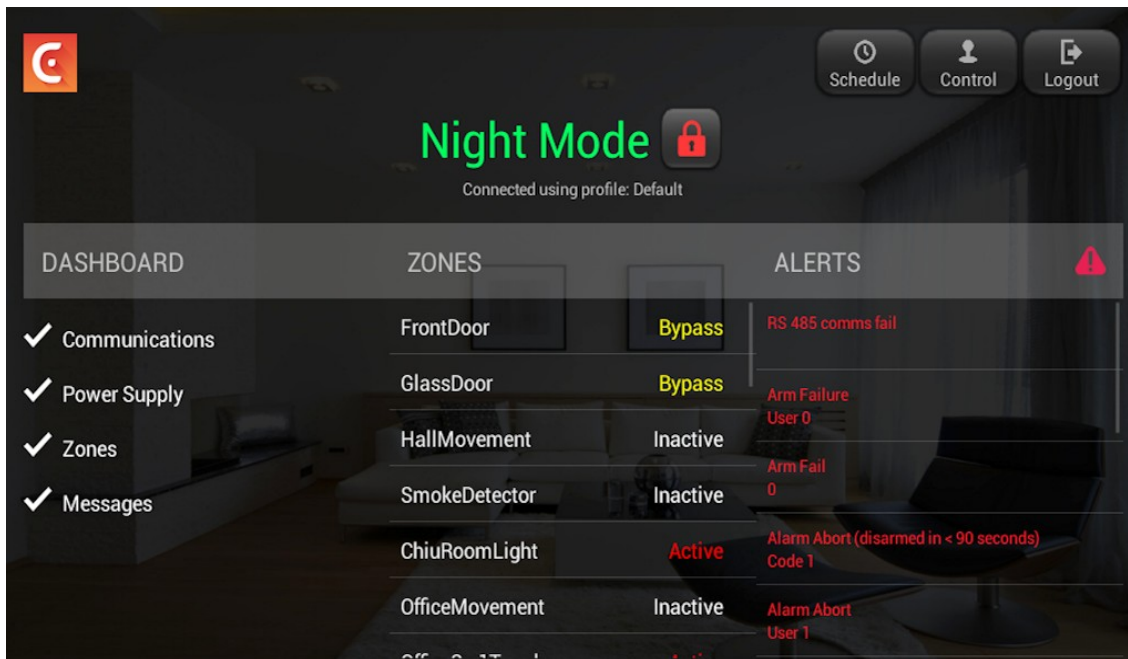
Schedule Control Logout

Night Mode

Connected using profile: Default

DASHBOARD

✔ Communications
✔ Power Supply
✔ Zones
✔ Messages

ZONES

| FrontDoor | Bypass |
|---|---|
| GlassDoor | Bypass |
| HallMovement | Inactive |
| SmokeDetector | Inactive |
| ChiuRoomLight | Active |
| OfficeMovement | Inactive |
| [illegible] | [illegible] |

ALERTS

RS 485 comms fail

Arm Failure
User 0

Arm Fail
0

Alarm Abort (disarmed in < 90 seconds)
Code 1

Alarm Abort
User 1